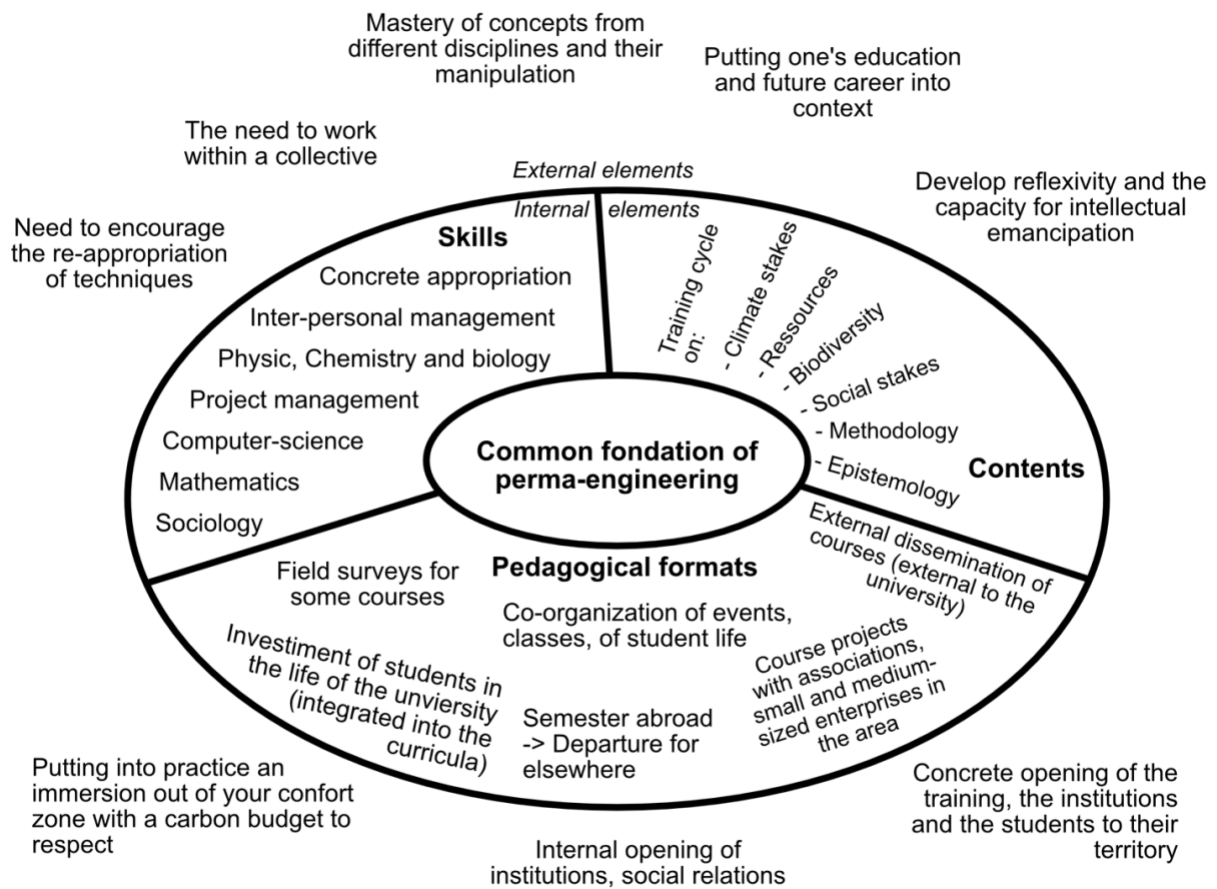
Mastery of concepts from different disciplines and their manipulation

Putting one's education and future career into context

The need to work within a collective

External elements

Internal elements

Develop reflexivity and the capacity for intellectual emancipation

Need to encourage the re-appropriation of techniques

Skills

Concrete appropriation

Inter-personal management

Physic, Chemistry and biology

Project management

Computer-science

Mathematics

Sociology

Training cycle on:

- Climate stakes

- Ressources

- Biodiversity

- Social stakes

- Methodology

- Epistemology

Contents

Common fondation of perma-engineering

External dissemination of courses (external to the university)

Pedagogical formats

Field surveys for some courses

Co-organization of events, classes, of student life

Investiment of students in the life of the unviersity (integrated into the curricula)

Semester abroad -> Departure for elsewhere

Course projects with associations, small and medium-sized enterprises in the area

Putting into practice an immersion out of your confort zone with a carbon budget to respect

Concrete opening of the training, the institutions and the students to their territory

Internal opening of institutions, social relations